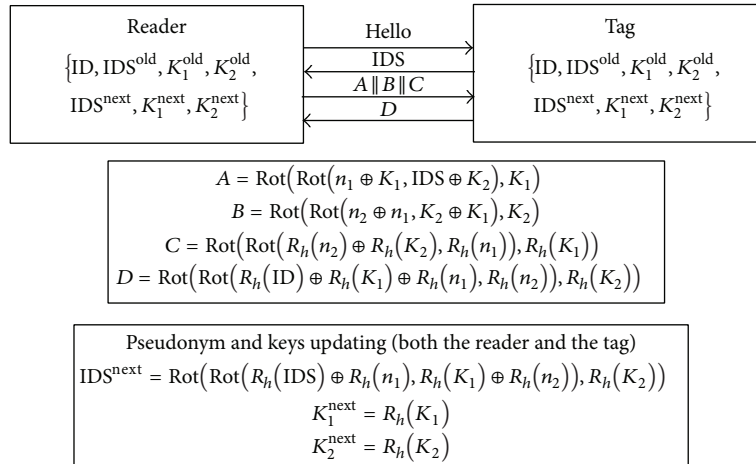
Reader

$\{ID, IDS^{old}, K_1^{old}, K_2^{old}, IDS^{next}, K_1^{next}, K_2^{next}\}$

Hello

IDS

$A \| B \| C$

$D$

Tag

$\{ID, IDS^{old}, K_1^{old}, K_2^{old}, IDS^{next}, K_1^{next}, K_2^{next}\}$

$A = \text{Rot}(\text{Rot}(n_1 \oplus K_1, \text{IDS} \oplus K_2), K_1)$
$B = \text{Rot}(\text{Rot}(n_2 \oplus n_1, K_2 \oplus K_1), K_2)$
$C = \text{Rot}(\text{Rot}(R_h(n_2) \oplus R_h(K_2), R_h(n_1)), R_h(K_1))$
$D = \text{Rot}(\text{Rot}(R_h(\text{ID}) \oplus R_h(K_1) \oplus R_h(n_1), R_h(n_2)), R_h(K_2))$

Pseudonym and keys updating (both the reader and the tag)
$\text{IDS}^{next} = \text{Rot}(\text{Rot}(R_h(\text{IDS}) \oplus R_h(n_1), R_h(K_1) \oplus R_h(n_2)), R_h(K_2))$
$K_1^{next} = R_h(K_1)$
$K_2^{next} = R_h(K_2)$